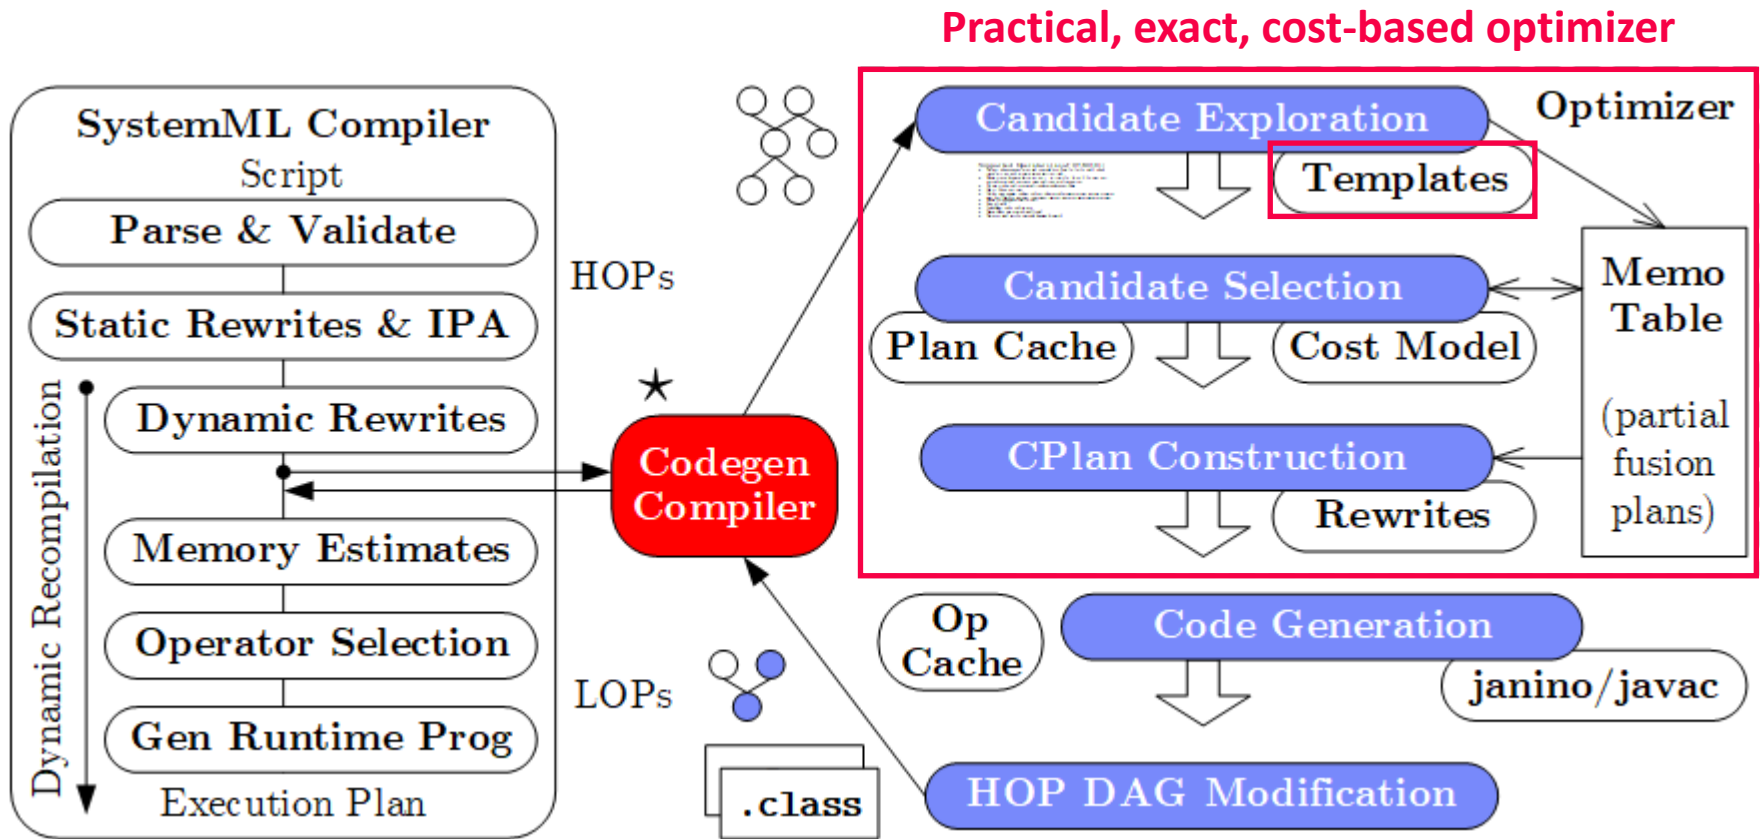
Practical, exact, cost-based optimizer

SystemML Compiler
Script
Parse & Validate
Static Rewrites & IPA
Dynamic Rewrites
Memory Estimates
Operator Selection
Gen Runtime Prog
Execution Plan
Dynamic Recompilation

HOPs
LOPs
★
Codegen Compiler
.class

Optimizer
Candidate Exploration
Templates
Candidate Selection
Plan Cache
Cost Model
CPlan Construction
Rewrites
Memo Table
(partial fusion plans)

Op Cache
Code Generation
janino/javac
HOP DAG Modification